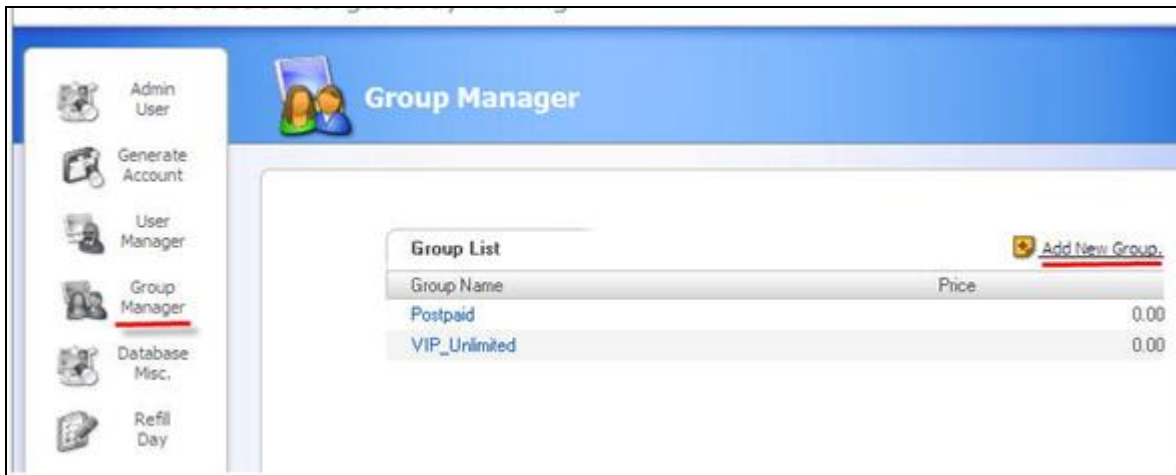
Admin User

Generate Account

User Manager

Group Manager

Database Misc.

Refill Day

Group Manager

Group List

Add New Group.

| Group Name | Price |
|---|---|
| Postpaid | 0.00 |
| VIP_Unlimited | 0.00 |